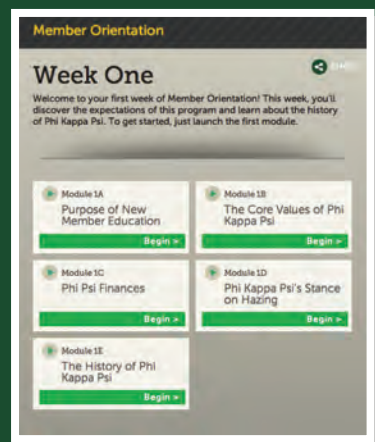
Member Orientation

Week One

Welcome to your first week of Member Orientation! This week, you'll discover the expectations of this program and learn about the history of Phi Kappa Psi. To get started, just launch the first module.

Module 1A
Purpose of New Member Education
Begin >

Module 1B
The Core Values of Phi Kappa Psi
Begin >

Module 1C
Phi Psi Finances
Begin >

Module 1D
Phi Kappa Psi's Stance on Hazing
Begin >

Module 1E
The History of Phi Kappa Psi
Begin >